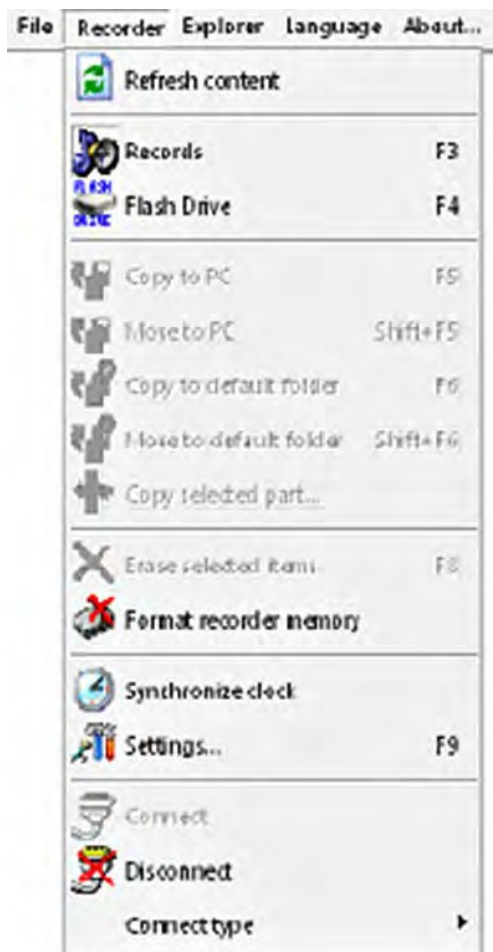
File Recorder Explorer Language About...

Refresh content

Records F3
Flash Drive F4

Copy to PC F5
Move to PC Shift+F5
Copy to default folder F6
Move to default folder Shift+F6
Copy selected part...

Erase selected items F8
Format recorder memory

Synchronize clock
Settings... F9

Connect
Disconnect
Connect type